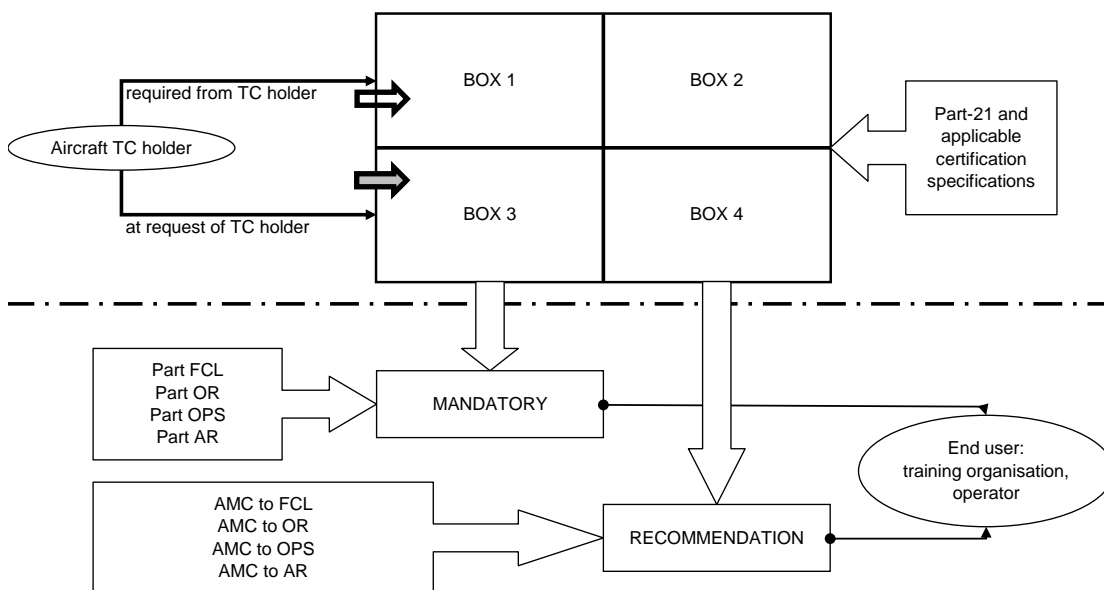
Aircraft TC holder

required from TC holder

at request of TC holder

BOX 1

BOX 2

BOX 3

BOX 4

Part-21 and applicable certification specifications

Part FCL
Part OR
Part OPS
Part AR

MANDATORY

AMC to FCL
AMC to OR
AMC to OPS
AMC to AR

RECOMMENDATION

End user: training organisation, operator